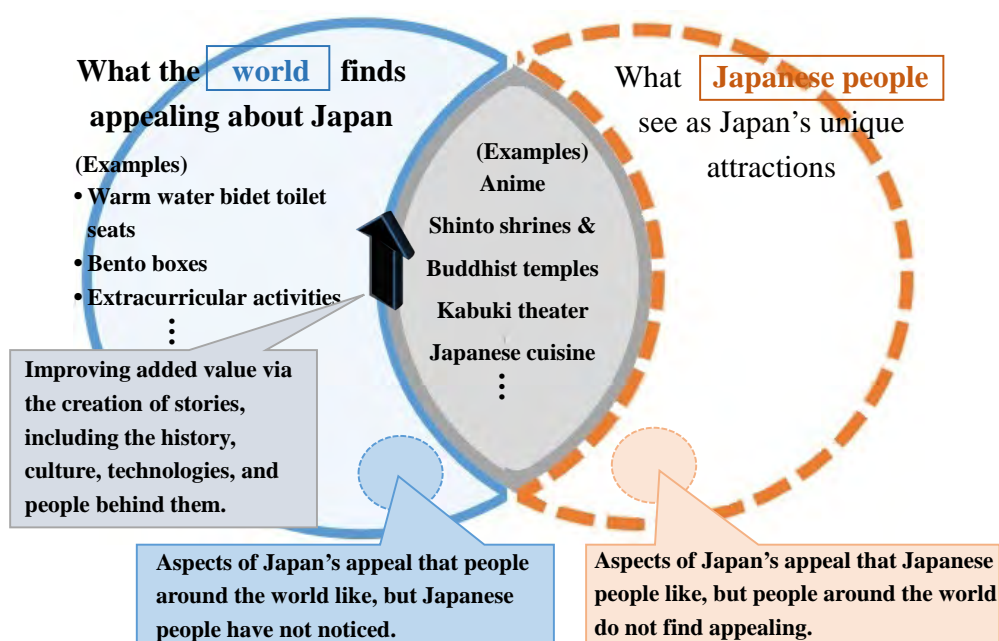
What the world finds appealing about Japan

(Examples)
• Warm water bidet toilet seats
• Bento boxes
• Extracurricular activities
⋮

What Japanese people see as Japan's unique attractions

(Examples)
Anime
Shinto shrines & Buddhist temples
Kabuki theater
Japanese cuisine
⋮

Improving added value via the creation of stories, including the history, culture, technologies, and people behind them.

Aspects of Japan's appeal that people around the world like, but Japanese people have not noticed.

Aspects of Japan's appeal that Japanese people like, but people around the world do not find appealing.